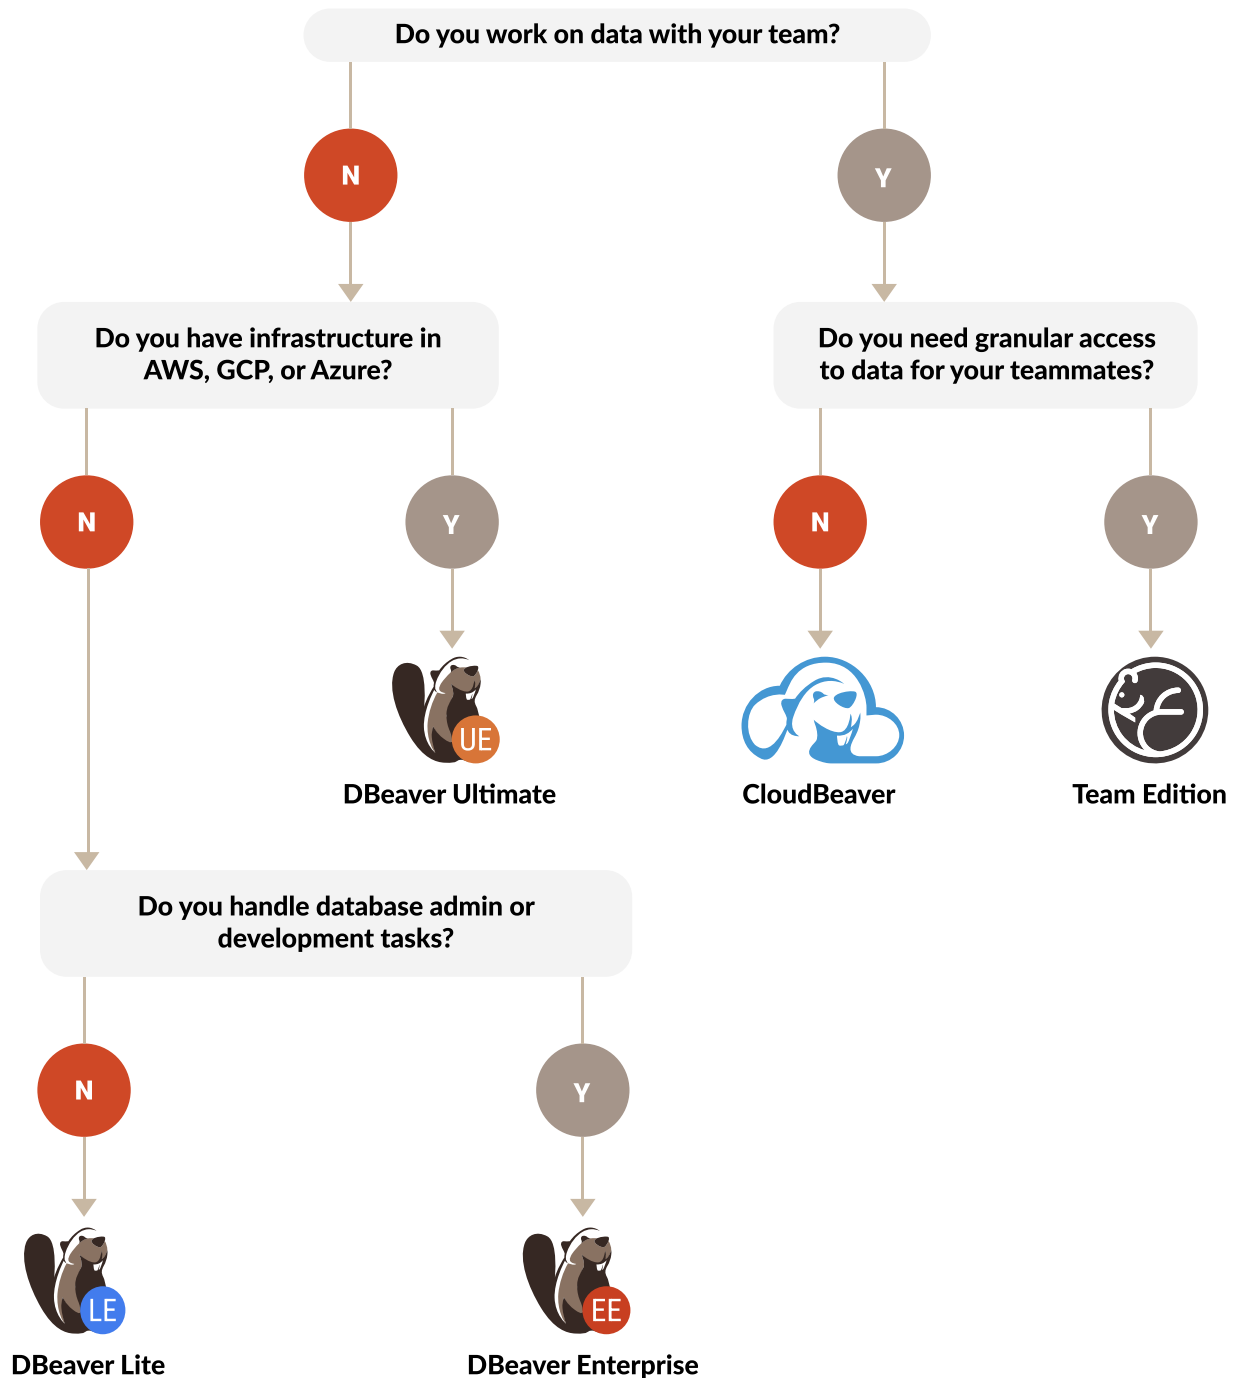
Do you work on data with your team?

N

Y

Do you have infrastructure in AWS, GCP, or Azure?

Do you need granular access to data for your teammates?

N

Y

N

Y

UE

DBeaver Ultimate

CloudBeaver

Team Edition

Do you handle database admin or development tasks?

N

Y

LE

DBeaver Lite

EE

DBeaver Enterprise